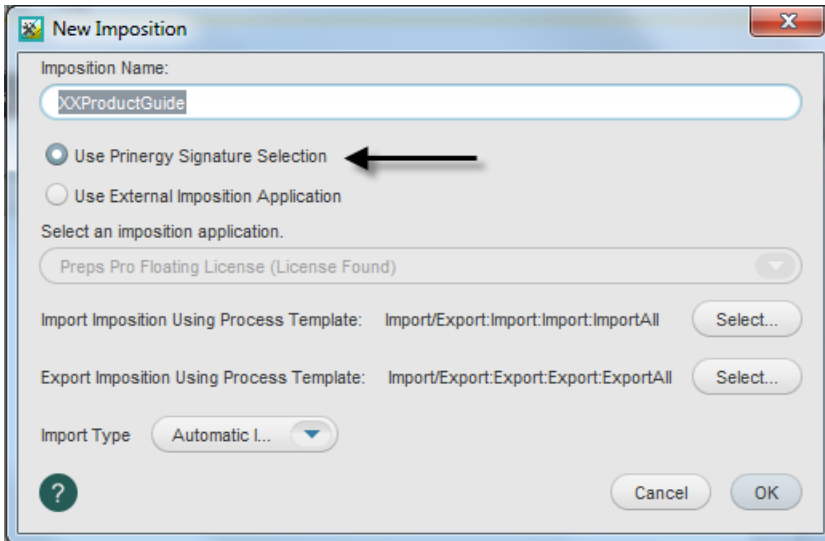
New Imposition

Imposition Name:

XXProductGuide

Use Prinergy Signature Selection

Use External Imposition Application

Select an imposition application.

Preps Pro Floating License (License Found)

Import Imposition Using Process Template: Import/Export:Import:Import:ImportAll Select...

Export Imposition Using Process Template: Import/Export:Export:Export:ExportAll Select...

Import Type Automatic I...

?

Cancel OK